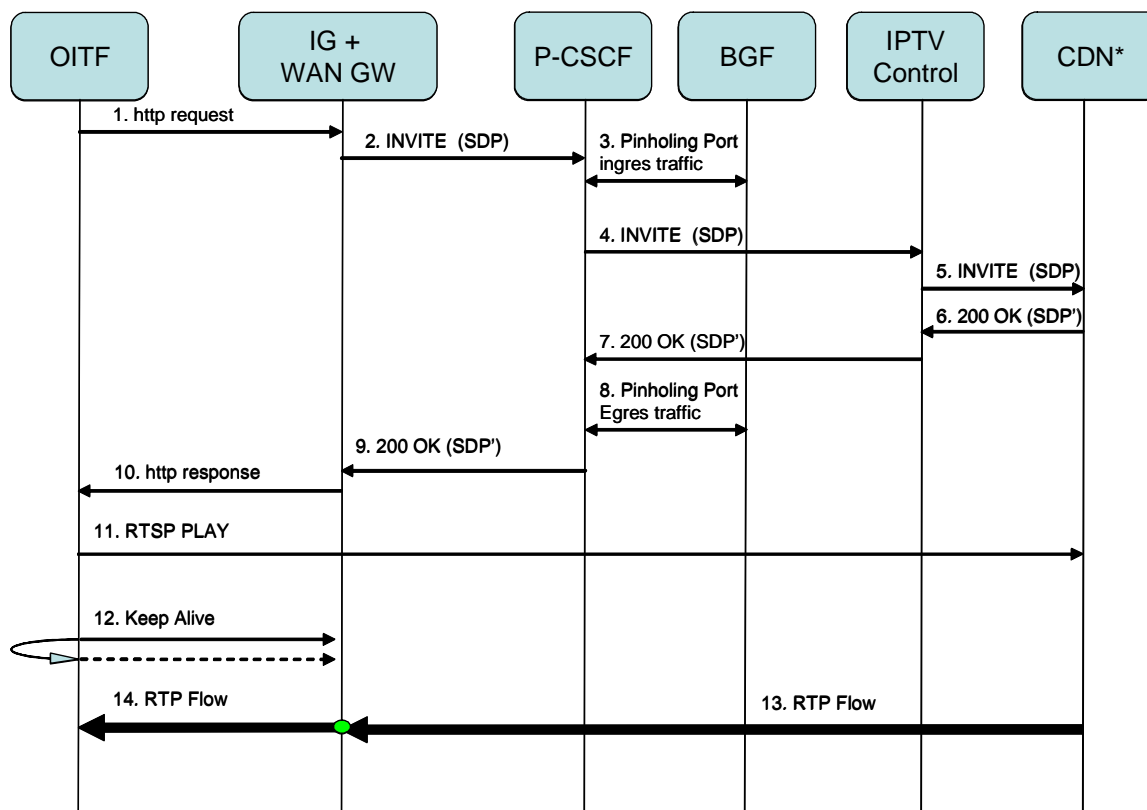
OITF

IG + WAN GW

P-CSCF

BGF

IPTV Control

CDN*

1. http request

2. INVITE (SDP)

3. Pinholing Port ingres traffic

4. INVITE (SDP)

5. INVITE (SDP)

6. 200 OK (SDP')

7. 200 OK (SDP')

8. Pinholing Port Egres traffic

9. 200 OK (SDP')

10. http response

11. RTSP PLAY

12. Keep Alive

14. RTP Flow

13. RTP Flow